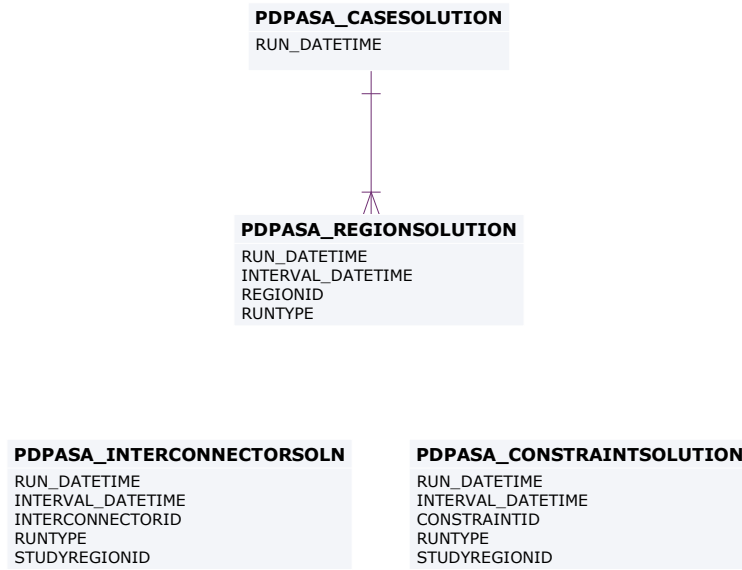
PDPASA_CASESOLUTION
RUN_DATETIME

PDPASA_REGIONSOLUTION
RUN_DATETIME
INTERVAL_DATETIME
REGIONID
RUNTYPE

PDPASA_INTERCONNECTORSOLN
RUN_DATETIME
INTERVAL_DATETIME
INTERCONNECTORID
RUNTYPE
STUDYREGIONID

PDPASA_CONSTRAINTSOLUTION
RUN_DATETIME
INTERVAL_DATETIME
CONSTRAINTID
RUNTYPE
STUDYREGIONID